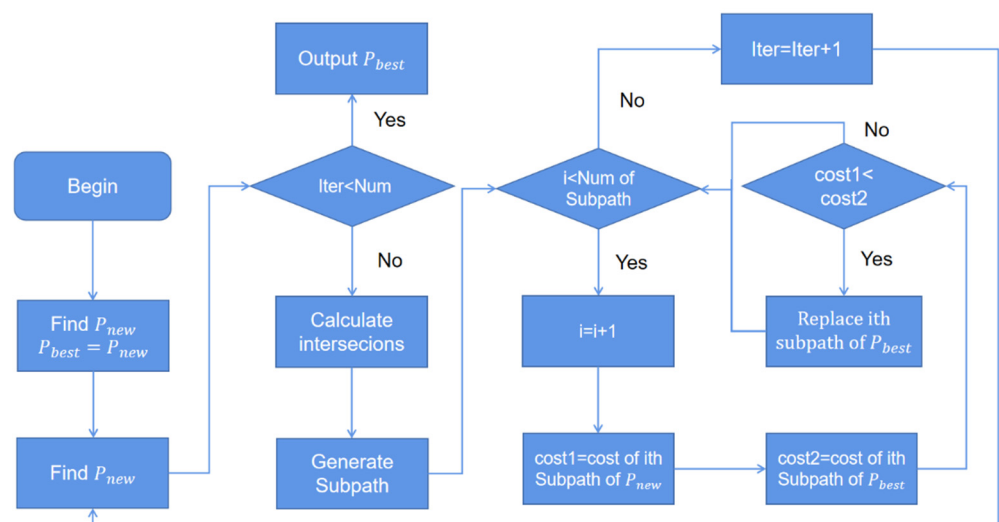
Begin

Find $P_{new}$
$P_{best} = P_{new}$

Find $P_{new}$

Output $P_{best}$

Yes

Iter<Num

No

Calculate intersecions

Generate Subpath

Iter=Iter+1

No

i<Num of Subpath

Yes

i=i+1

cost1=cost of ith Subpath of $P_{new}$

No

cost1< cost2

Yes

Replace ith subpath of $P_{best}$

cost2=cost of ith Subpath of $P_{best}$